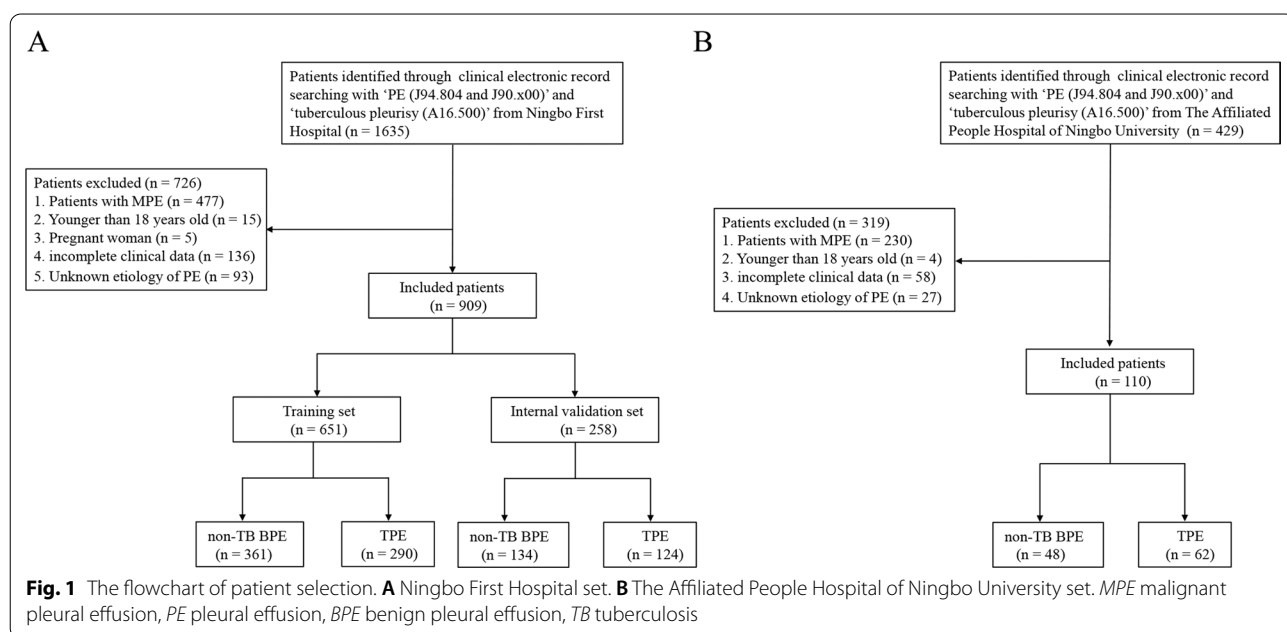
A

Patients identified through clinical electronic record searching with 'PE (J94.804 and J90.x00)' and 'tuberculous pleurisy (A16.500)' from Ningbo First Hospital (n = 1635)

Patients excluded (n = 726)
1. Patients with MPE (n = 477)
2. Younger than 18 years old (n = 15)
3. Pregnant woman (n = 5)
4. incomplete clinical data (n = 136)
5. Unknown etiology of PE (n = 93)

Included patients (n = 909)

Training set (n = 651)

Internal validation set (n = 258)

non-TB BPE (n = 361)

TPE (n = 290)

non-TB BPE (n = 134)

TPE (n = 124)

B

Patients identified through clinical electronic record searching with 'PE (J94.804 and J90.x00)' and 'tuberculous pleurisy (A16.500)' from The Affiliated People Hospital of Ningbo University (n = 429)

Patients excluded (n = 319)
1. Patients with MPE (n = 230)
2. Younger than 18 years old (n = 4)
3. incomplete clinical data (n = 58)
4. Unknown etiology of PE (n = 27)

Included patients (n = 110)

non-TB BPE (n = 48)

TPE (n = 62)

**Fig. 1** The flowchart of patient selection. **A** Ningbo First Hospital set. **B** The Affiliated People Hospital of Ningbo University set. *MPE* malignant pleural effusion, *PE* pleural effusion, *BPE* benign pleural effusion, *TB* tuberculosis